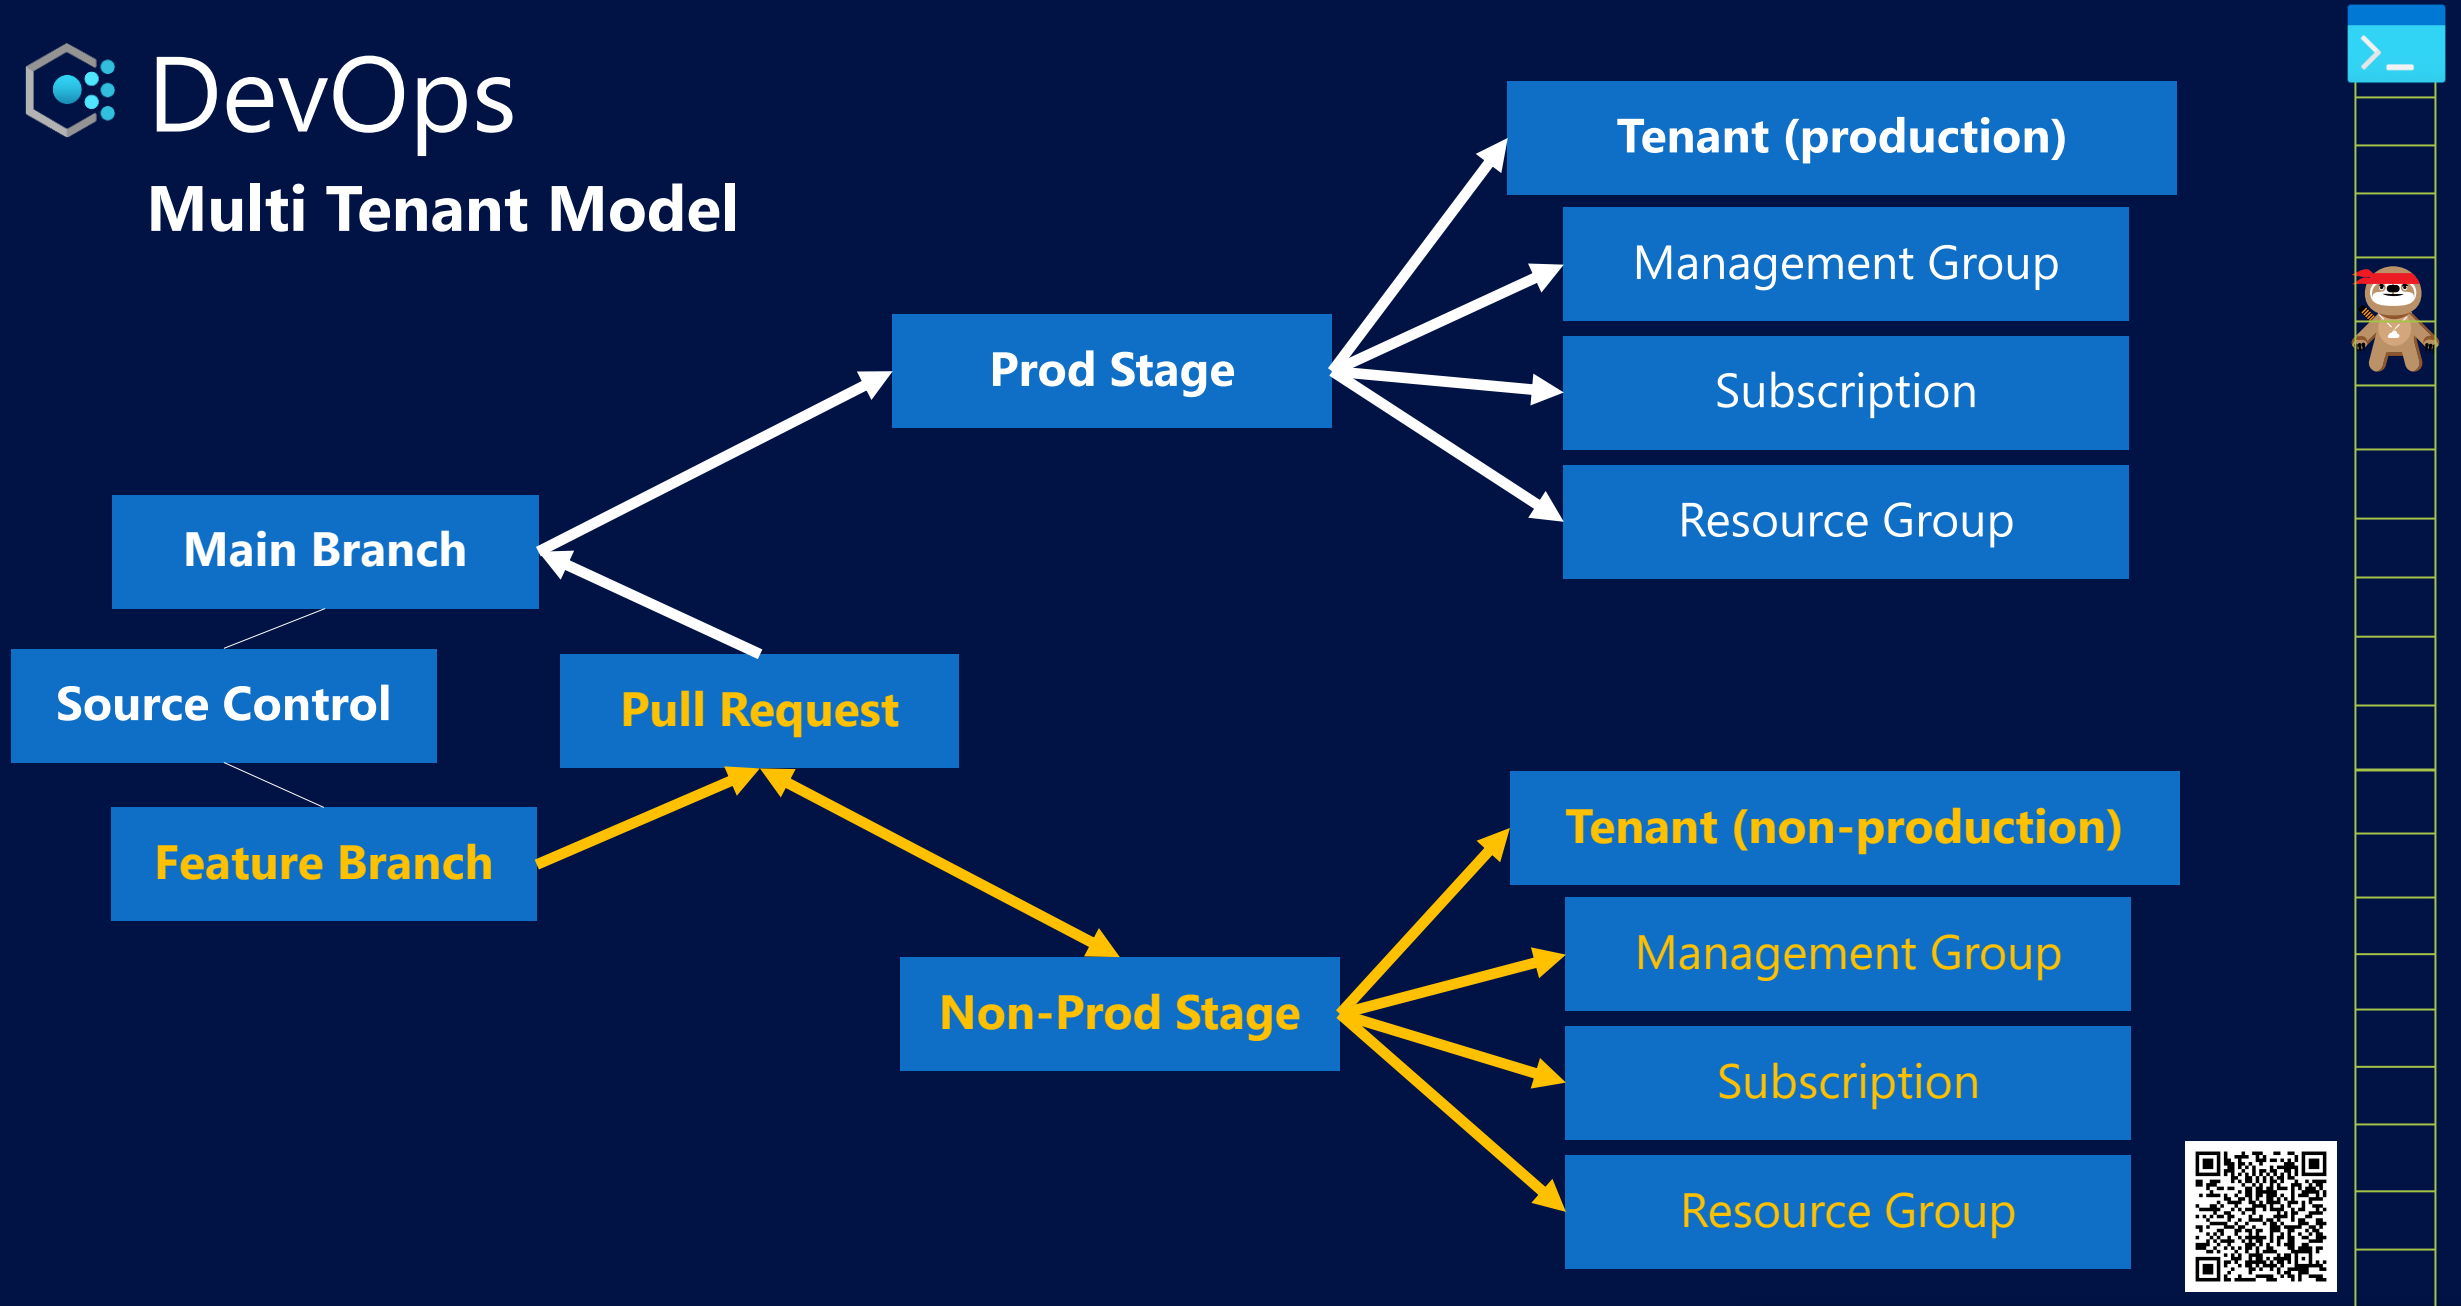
DevOps
Multi Tenant Model

Tenant (production)
Management Group
Subscription
Resource Group

Prod Stage

Main Branch
Source Control
Feature Branch
Pull Request

Non-Prod Stage

Tenant (non-production)
Management Group
Subscription
Resource Group